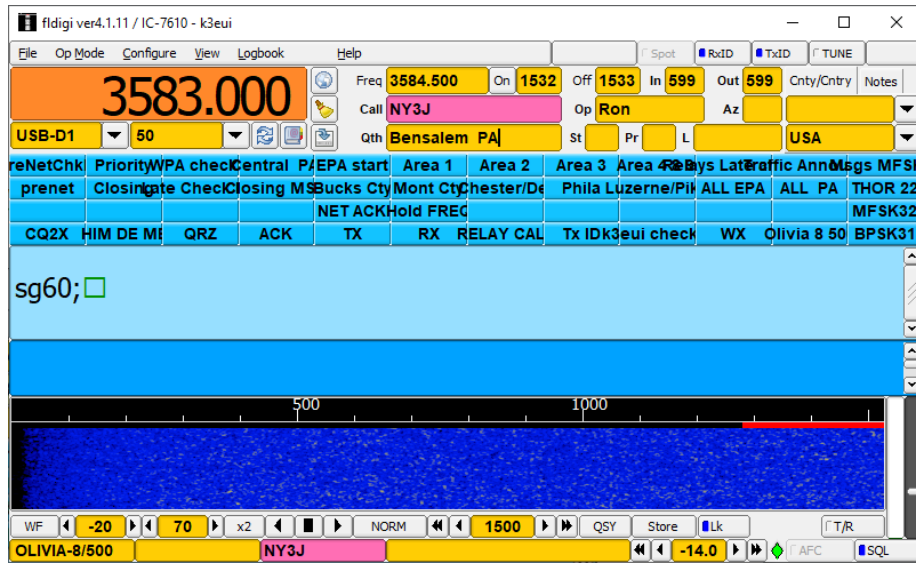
fldigi ver4.1.11 / IC-7610 - k3eui

File Op Mode Configure View Logbook Help Spot RxID TxID TUNE

3583.000

Freq 3584.500 On 1532 Off 1533 In 599 Out 599 Cnty/Cntry Notes

Call NY3J Op Ron Az

USB-D1 50 Qth Bensalem PA St Pr L USA

reNetChk Priority WPA check Central PA EPA start Area 1 Area 2 Area 3 Area 4 Relays Later Traffic Annc Msgs MFSK

prenet Closing Late Check Closing MS Bucks Cty Mont Cty Chester/De Phila Luzerne/Pik ALL EPA ALL PA THOR 22

NET ACK Hold FREQ MFSK32

CQ2X HIM DE ME QRZ ACK TX RX RELAY CAL Tx ID k3eui check WX Olivia 8 50 BPSK31

sg60;

500 1000

WF -20 70 x2 NORM 1500 QSY Store Lk T/R

OLIVIA-8/500 NY3J -14.0 AFC SQL